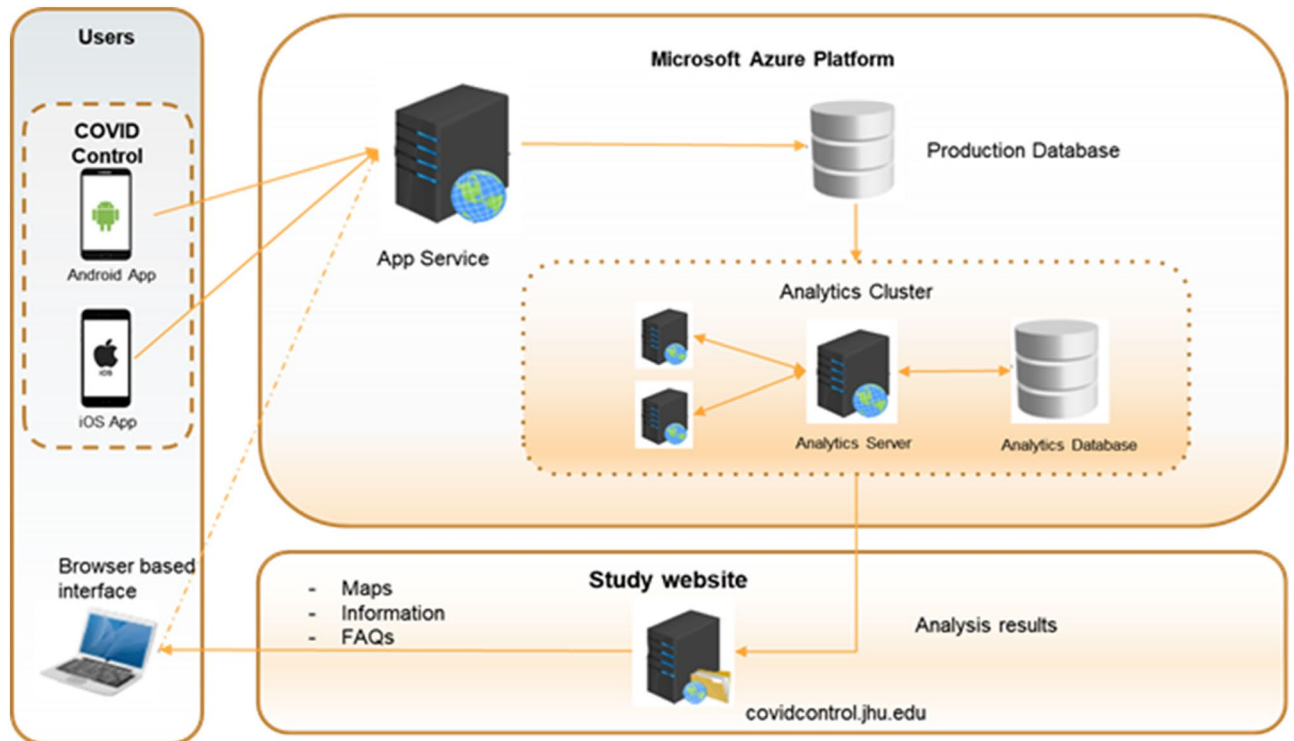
Users

COVID Control

Android App

iOS App

Browser based interface

Microsoft Azure Platform

App Service

Production Database

Analytics Cluster

Analytics Server

Analytics Database

Study website

- Maps
- Information
- FAQs

Analysis results

covidcontrol.jhu.edu